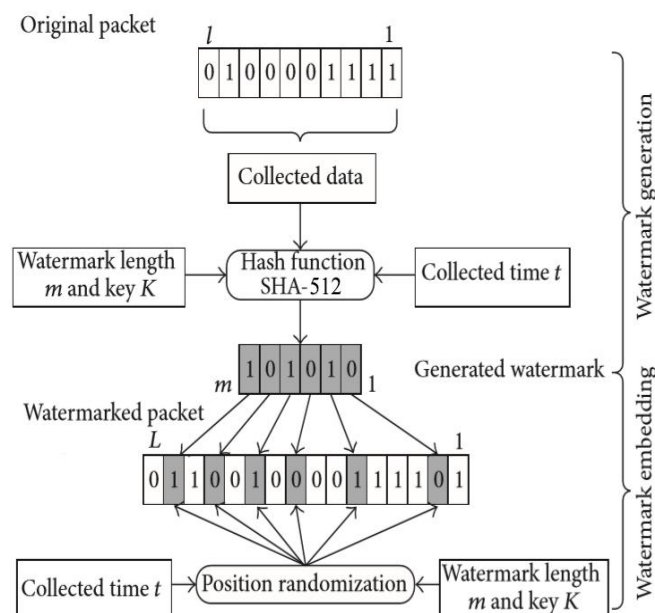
Original packet

$l$ 1

0 1 0 0 0 0 1 1 1 1

Collected data

Watermark length $m$ and key $K$

Hash function SHA-512

Collected time $t$

$m$ 1 0 1 0 1 0 1

Generated watermark

Watermarked packet

$L$ 1

0 1 1 0 0 1 0 0 0 0 1 1 1 1 0 1

Collected time $t$

Position randomization

Watermark length $m$ and key $K$

Watermark generation

Watermark embedding